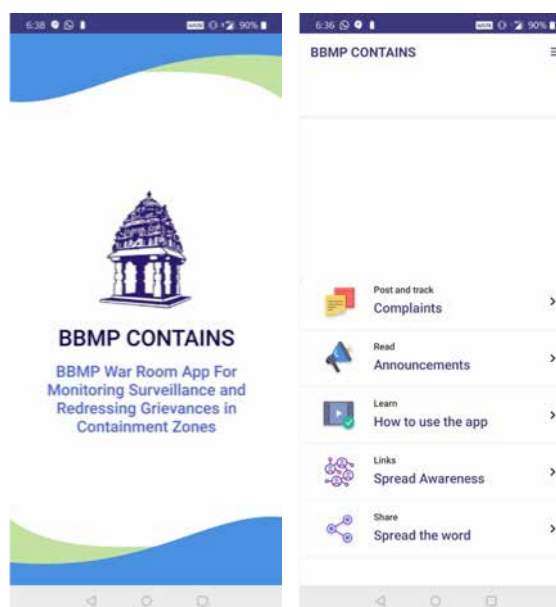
6:38 90%

BBMP CONTAINS

BBMP War Room App For Monitoring Surveillance and Redressing Grievances in Containment Zones

6:36 90%

BBMP CONTAINS

Post and track
Complaints

Read
Announcements

Learn
How to use the app

Links
Spread Awareness

Share
Spread the word